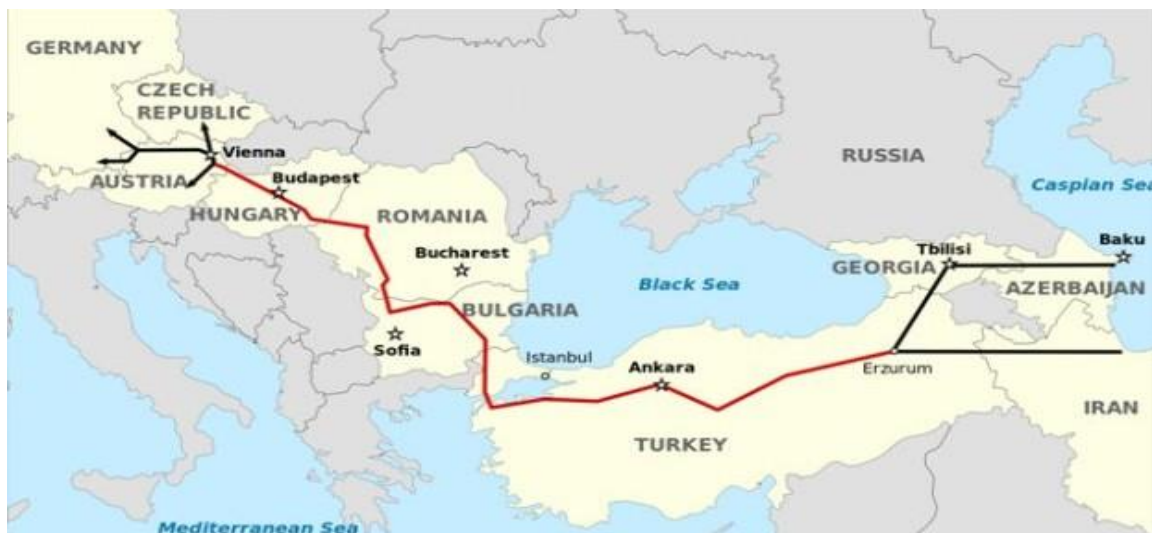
GERMANY
CZECH REPUBLIC
Vienna
AUSTRIA
Budapest
HUNGARY
ROMANIA
RUSSIA
Caspian Se
Bucharest
Tbilisi
Baku
GEORGIA
Black Sea
AZERBAIJAN
BULGARIA
Sofia
Istanbul
Ankara
Erzurum
IRAN
TURKEY
Mediterranean Sea